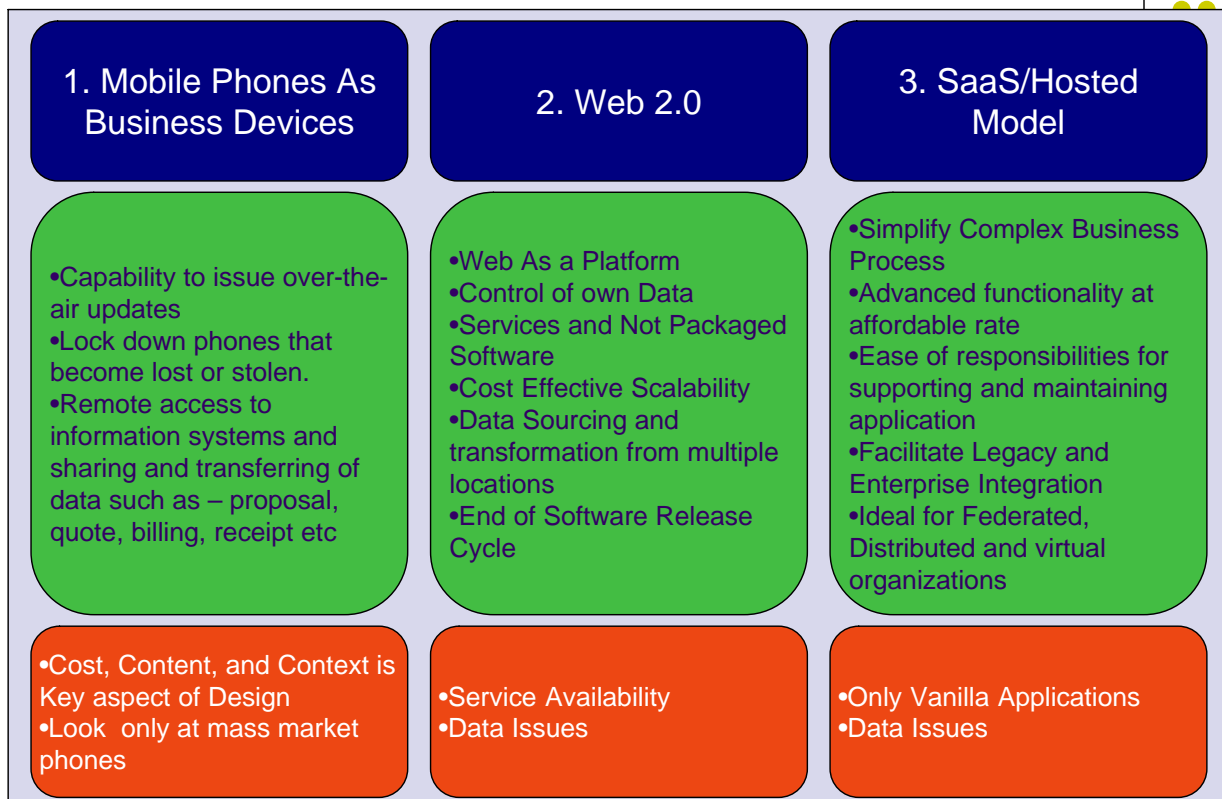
1. Mobile Phones As Business Devices

2. Web 2.0

3. SaaS/Hosted Model

•Capability to issue over-the-air updates
•Lock down phones that become lost or stolen.
•Remote access to information systems and sharing and transferring of data such as – proposal, quote, billing, receipt etc

•Web As a Platform
•Control of own Data
•Services and Not Packaged Software
•Cost Effective Scalability
•Data Sourcing and transformation from multiple locations
•End of Software Release Cycle

•Simplify Complex Business Process
•Advanced functionality at affordable rate
•Ease of responsibilities for supporting and maintaining application
•Facilitate Legacy and Enterprise Integration
•Ideal for Federated, Distributed and virtual organizations

•Cost, Content, and Context is Key aspect of Design
•Look only at mass market phones

•Service Availability
•Data Issues

•Only Vanilla Applications
•Data Issues